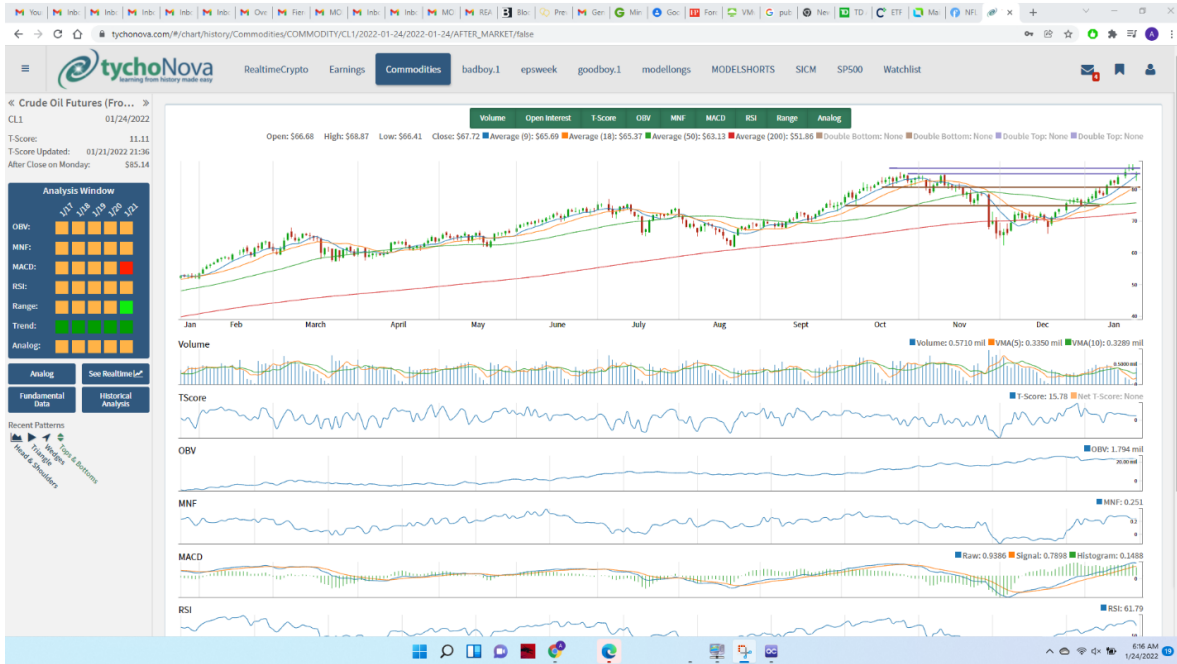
M You | M Inbo | M Inbo | M Inbo | M Inbo | M Ove | M Fier | M MO | M Inbo | M Inbo | M MO | M REA | B Blo | Pre | M Ger | G Mir | Goo | Fore | VMI | G pub | Nev | TD | C ETF | Ma | NFI

tychonova.com/#/chart/history/Commodities/COMMODITY/CL1/2022-01-24/2022-01-24/AFTER_MARKET/false

tychoNova learning from history made easy

RealtimeCrypto Earnings Commodities badboy.1 epsweek goodboy.1 modellongs MODELSHORTS SICM SP500 Watchlist

« Crude Oil Futures (Fro... »
CL1 01/24/2022
T-Score: 11.11
T-Score Updated: 01/21/2022 21:36
After Close on Monday: $85.14

Analysis Window
1/17 1/18 1/19 1/20 1/21
OBV:
MNF:
MACD:
RSI:
Range:
Trend:
Analog:

Analog | See Realtime
Fundamental Data | Historical Analysis

Recent Patterns
Head & Shoulders
Triangle
Wedges
Tops & Bottoms

Volume | Open Interest | T-Score | OBV | MNF | MACD | RSI | Range | Analog

Open: $66.68 High: $68.87 Low: $66.41 Close: $67.72 Average (9): $65.69 Average (18): $65.37 Average (50): $63.13 Average (200): $51.86 Double Bottom: None Double Bottom: None Double Top: None Double Top: None

80
70
60
50
40

Jan Feb March April May June July Aug Sept Oct Nov Dec Jan

Volume
Volume: 0.5710 mil VMA(5): 0.3350 mil VMA(10): 0.3289 mil
0.5000 mil

TScore
T-Score: 15.78 Net T-Score: None
0

OBV
OBV: 1.794 mil
20.00 mil

MNF
MNF: 0.251
0.2
0

MACD
Raw: 0.9386 Signal: 0.7898 Histogram: 0.1488
0

RSI
RSI: 61.79

6:16 AM
1/24/2022
19